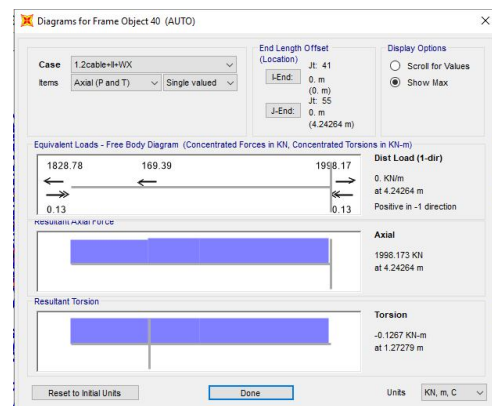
Diagrams for Frame Object 40 (AUTO)

Case 1.2cable+ll+WX

Items Axial (P and T) Single valued

End Length Offset (Location)

I-End: Jt: 41 0. m (0. m)

J-End: Jt: 55 0. m (4.24264 m)

Display Options

Scroll for Values

Show Max

Equivalent Loads - Free Body Diagram (Concentrated Forces in KN, Concentrated Torsions in KN-m)

1828.78

169.39

1998.17

0.13

0.13

Dist Load (1-dir)

0. KN/m at 4.24264 m

Positive in -1 direction

Resultant Axial Force

Axial

1998.173 KN at 4.24264 m

Resultant Torsion

Torsion

-0.1267 KN-m at 1.27279 m

Reset to Initial Units

Done

Units KN, m, C